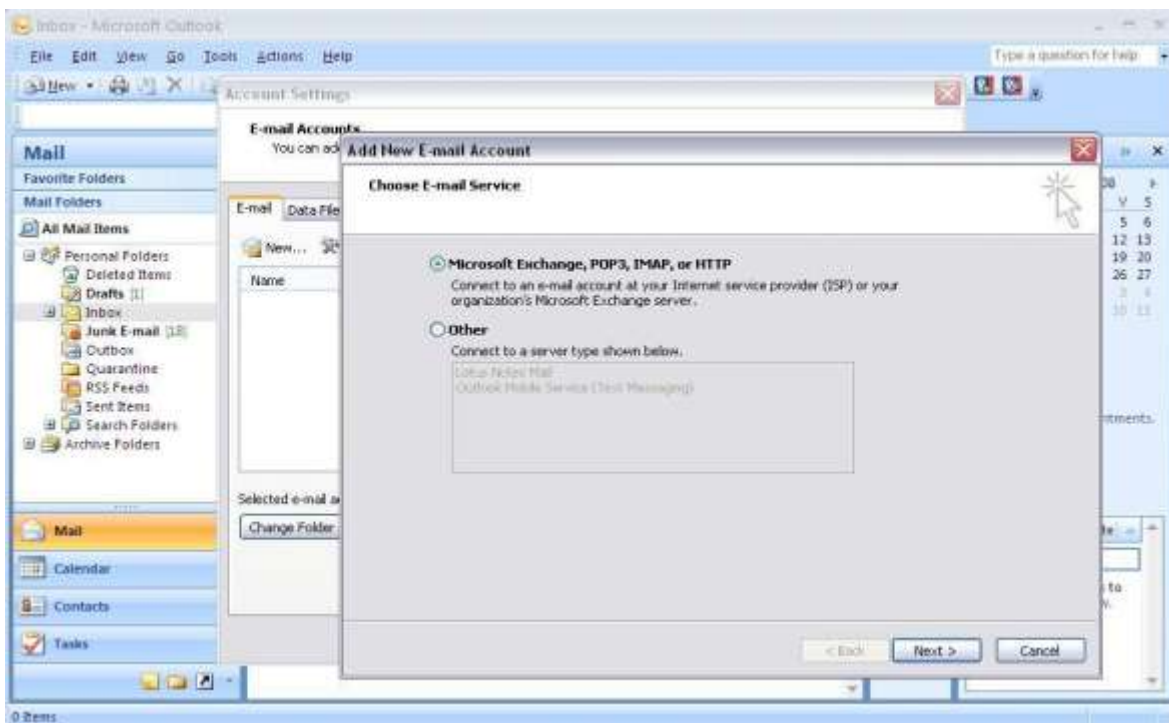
Inbox - Microsoft Outlook

File Edit View Go Tools Actions Help

Type a question for help

New

Account Settings

E-mail Accounts

You can ad

Mail

Favorite Folders

Mail Folders

All Mail Items

Personal Folders
Deleted Items
Drafts [1]
Inbox
Junk E-mail [18]
Outbox
Quarantine
RSS Feeds
Sent Items
Search Folders
Archive Folders

E-mail Data File

New...

Name

Selected e-mail a

Change Folder

Mail

Calendar

Contacts

Tasks

Add New E-mail Account

Choose E-mail Service

Microsoft Exchange, POP3, IMAP, or HTTP

Connect to an e-mail account at your Internet service provider (ISP) or your organization's Microsoft Exchange server.

Other

Connect to a server type shown below.

Lotus Notes Mail
Outlook Mobile Service (Text Messaging)

< Back Next > Cancel

08
V 5
5 6
12 13
19 20
26 27

tments.

to

0 Items